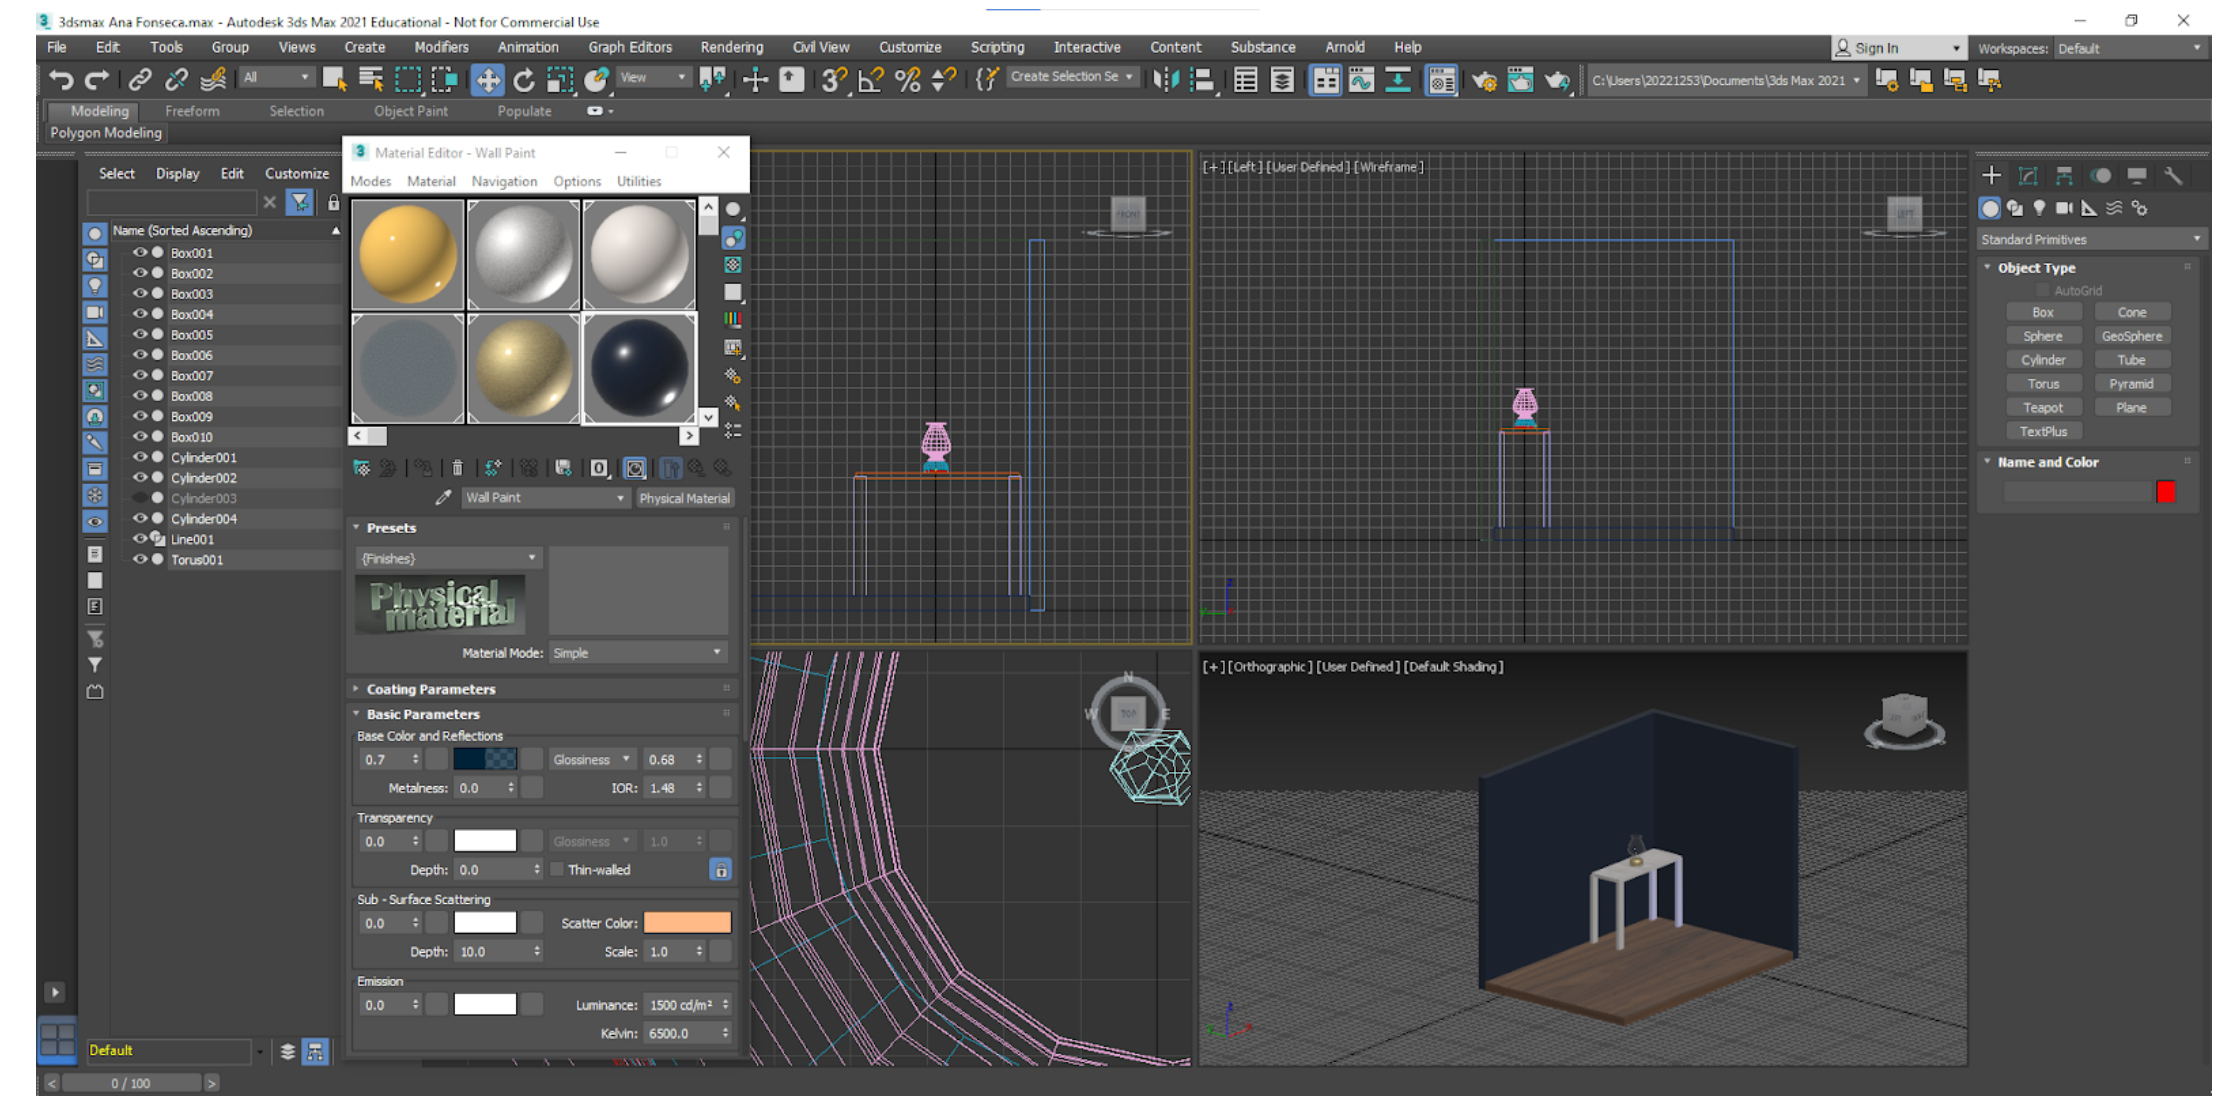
3dsmax Ana Fonseca.max - Autodesk 3ds Max 2021 Educational - Not for Commercial Use

File Edit Tools Group Views Create Modifiers Animation Graph Editors Rendering Civil View Customize Scripting Interactive Content Substance Arnold Help

Sign In

Workspaces: Default

All

View

Create Selection Se

C:\Users\20221253\Documents\3ds Max 2021

Modeling Freeform Selection Object Paint Populate

Polygon Modeling

Select Display Edit Customize

Name (Sorted Ascending)

Box001
Box002
Box003
Box004
Box005
Box006
Box007
Box008
Box009
Box010
Cylinder001
Cylinder002
Cylinder003
Cylinder004
Line001
Torus001

Material Editor - Wall Paint

Modes Material Navigation Options Utilities

Wall Paint

Physical Material

Presets

(Finishes)

Physical material

Material Mode: Simple

Coating Parameters

Basic Parameters

Base Color and Reflections

0.7

Glossiness

0.68

Metalness: 0.0

IOR: 1.48

Transparency

0.0

Glossiness

1.0

Depth: 0.0

Thin-walled

Sub - Surface Scattering

0.0

Scatter Color:

Depth: 10.0

Scale: 1.0

Emission

0.0

Luminance: 1500 cd/m²

Kelvin: 6500.0

[+] [Left] [User Defined] [Wireframe]

[+] [Orthographic] [User Defined] [Default Shading]

Standard Primitives

Object Type

AutoGrid

Box Cone
Sphere GeoSphere
Cylinder Tube
Torus Pyramid
Teapot Plane
TextPlus

Name and Color

Default

0 / 100